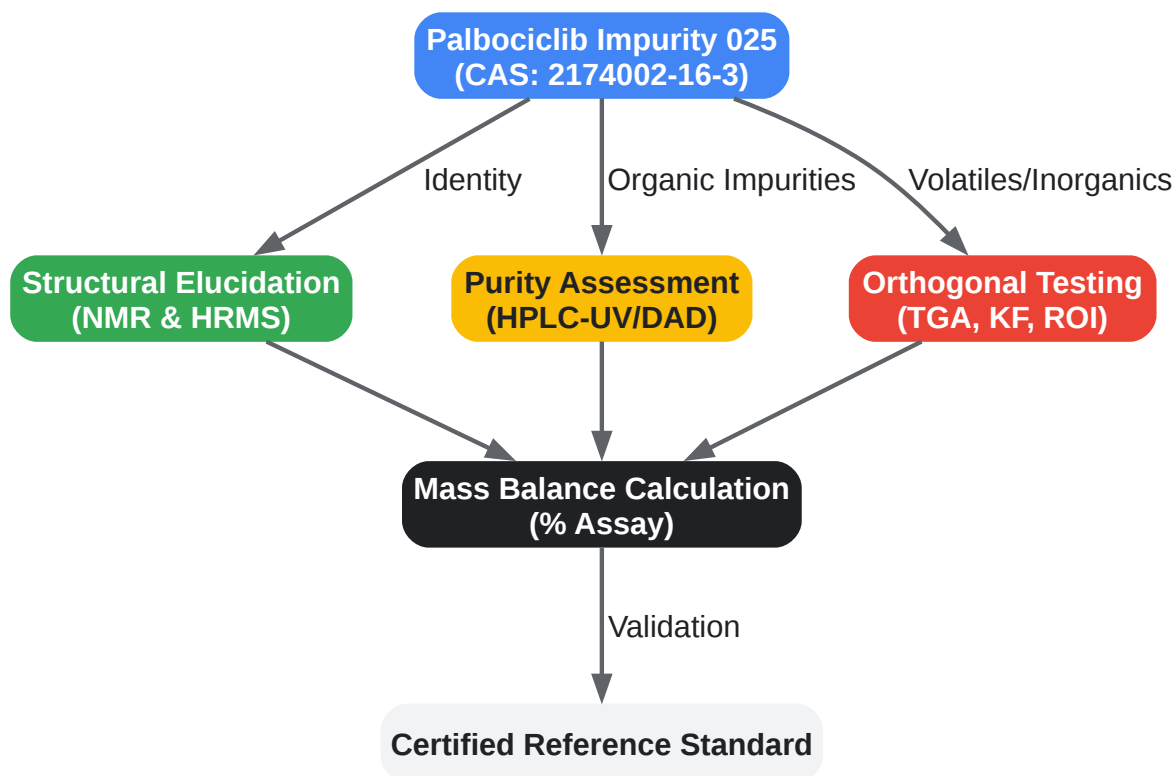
Palbociclib Impurity 025
(CAS: 2174002-16-3)

Identity

Organic Impurities

Volatiles/Inorganics

Structural Elucidation
(NMR & HRMS)

Purity Assessment
(HPLC-UV/DAD)

Orthogonal Testing
(TGA, KF, ROI)

Mass Balance Calculation
(% Assay)

Validation

Certified Reference Standard